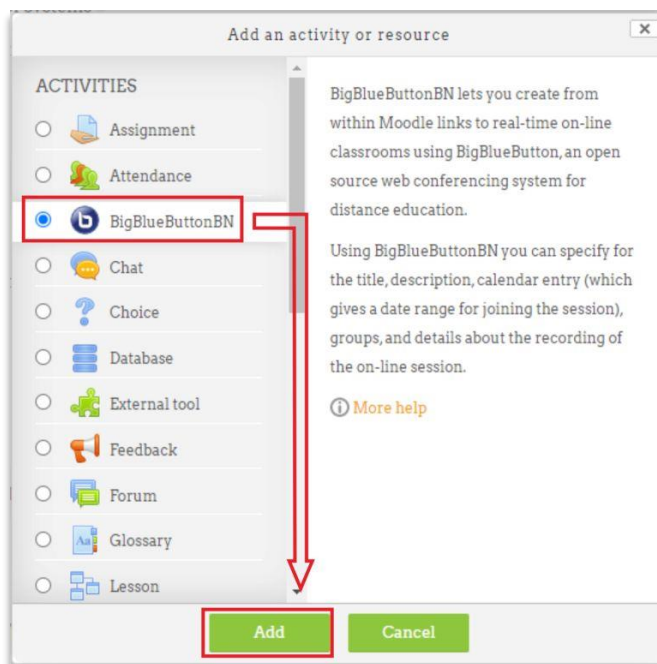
Add an activity or resource

ACTIVITIES

Assignment

Attendance

BigBlueButtonBN

Chat

Choice

Database

External tool

Feedback

Forum

Glossary

Lesson

BigBlueButtonBN lets you create from within Moodle links to real-time on-line classrooms using BigBlueButton, an open source web conferencing system for distance education.

Using BigBlueButtonBN you can specify for the title, description, calendar entry (which gives a date range for joining the session), groups, and details about the recording of the on-line session.

More help

Add

Cancel